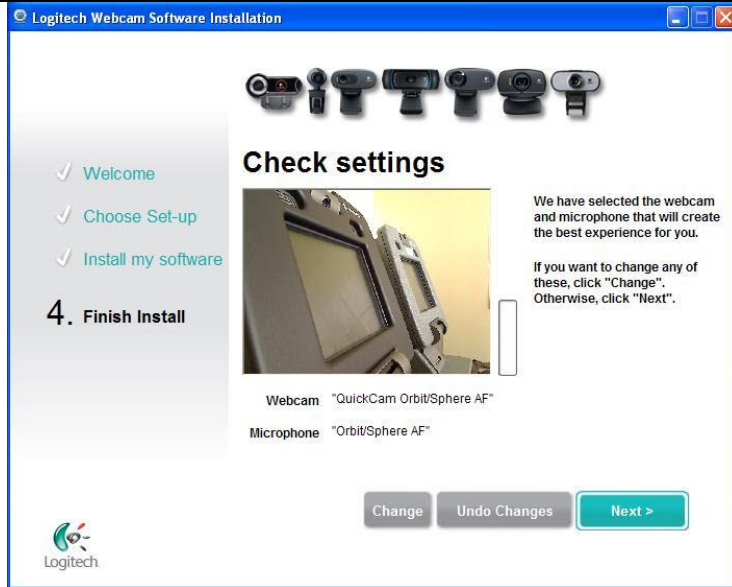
Logitech Webcam Software Installation

Welcome

Choose Set-up

Install my software

4. Finish Install

Check settings

We have selected the webcam and microphone that will create the best experience for you.

If you want to change any of these, click "Change". Otherwise, click "Next".

Webcam "QuickCam Orbit/Sphere AF"

Microphone "Orbit/Sphere AF"

Change

Undo Changes

Next >

Logitech